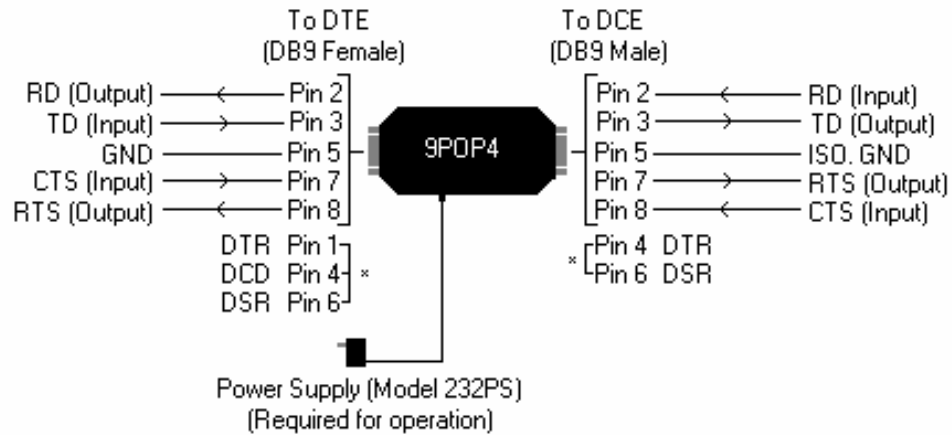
To DTE
(DB9 Female)

RD (Output) Pin 2
TD (Input) Pin 3
GND Pin 5
CTS (Input) Pin 7
RTS (Output) Pin 8

DTR Pin 1
DCD Pin 4 *
DSR Pin 6

9POP4

To DCE
(DB9 Male)

Pin 2 RD (Input)
Pin 3 TD (Output)
Pin 5 ISO. GND
Pin 7 RTS (Output)
Pin 8 CTS (Input)

* Pin 4 DTR
Pin 6 DSR

Power Supply (Model 232PS)
(Required for operation)